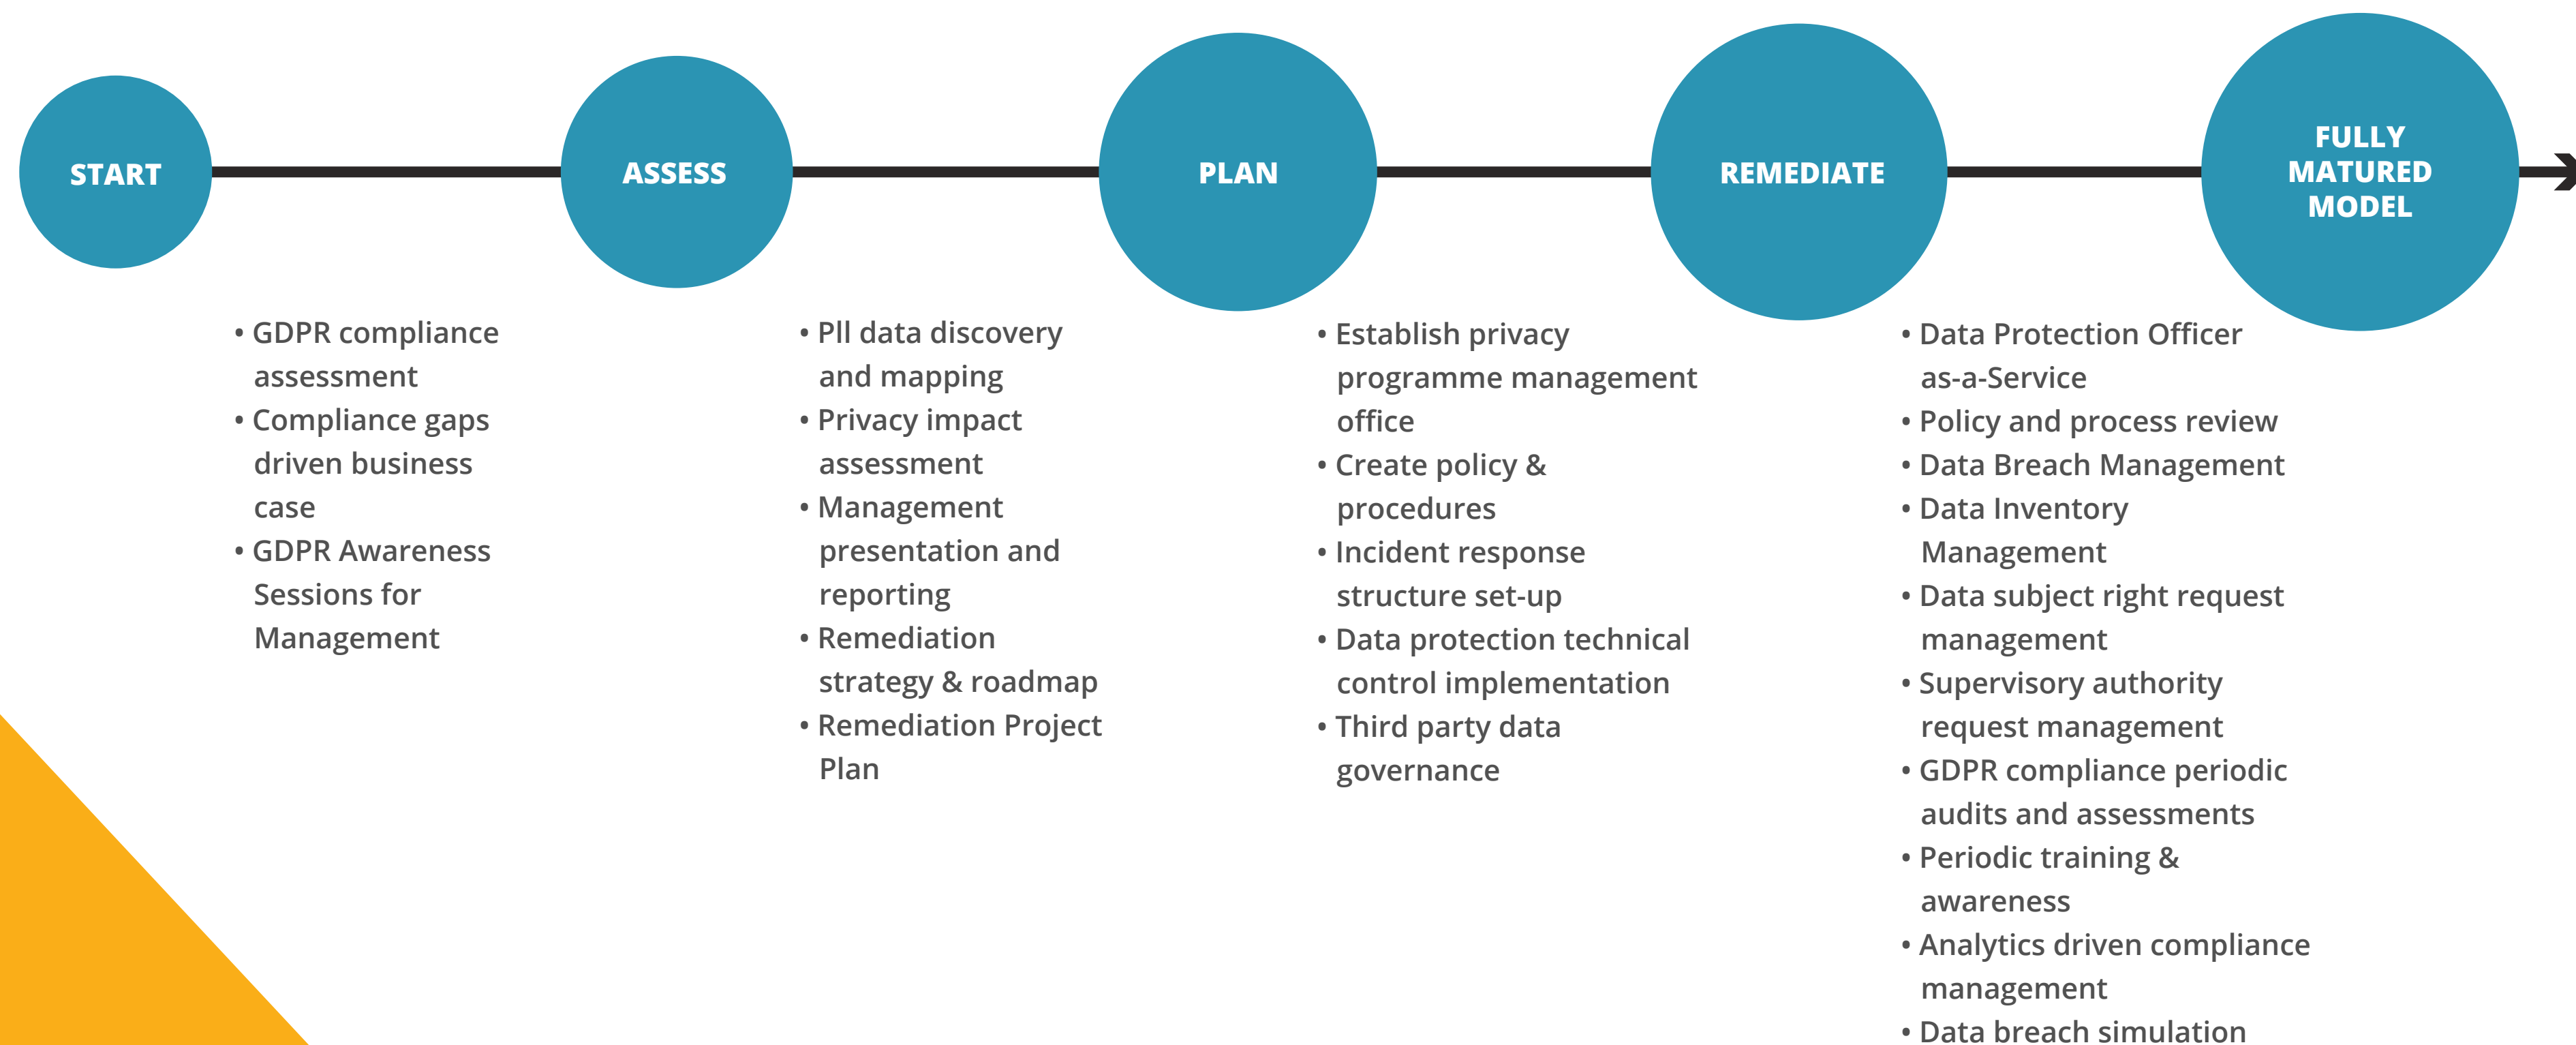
START

ASSESS

PLAN

REMEDIATE

FULLY MATURED MODEL

• GDPR compliance assessment
• Compliance gaps driven business case
• GDPR Awareness Sessions for Management

• PII data discovery and mapping
• Privacy impact assessment
• Management presentation and reporting
• Remediation strategy & roadmap
• Remediation Project Plan

• Establish privacy programme management office
• Create policy & procedures
• Incident response structure set-up
• Data protection technical control implementation
• Third party data governance

• Data Protection Officer as-a-Service
• Policy and process review
• Data Breach Management
• Data Inventory Management
• Data subject right request management
• Supervisory authority request management
• GDPR compliance periodic audits and assessments
• Periodic training & awareness
• Analytics driven compliance management
• Data breach simulation